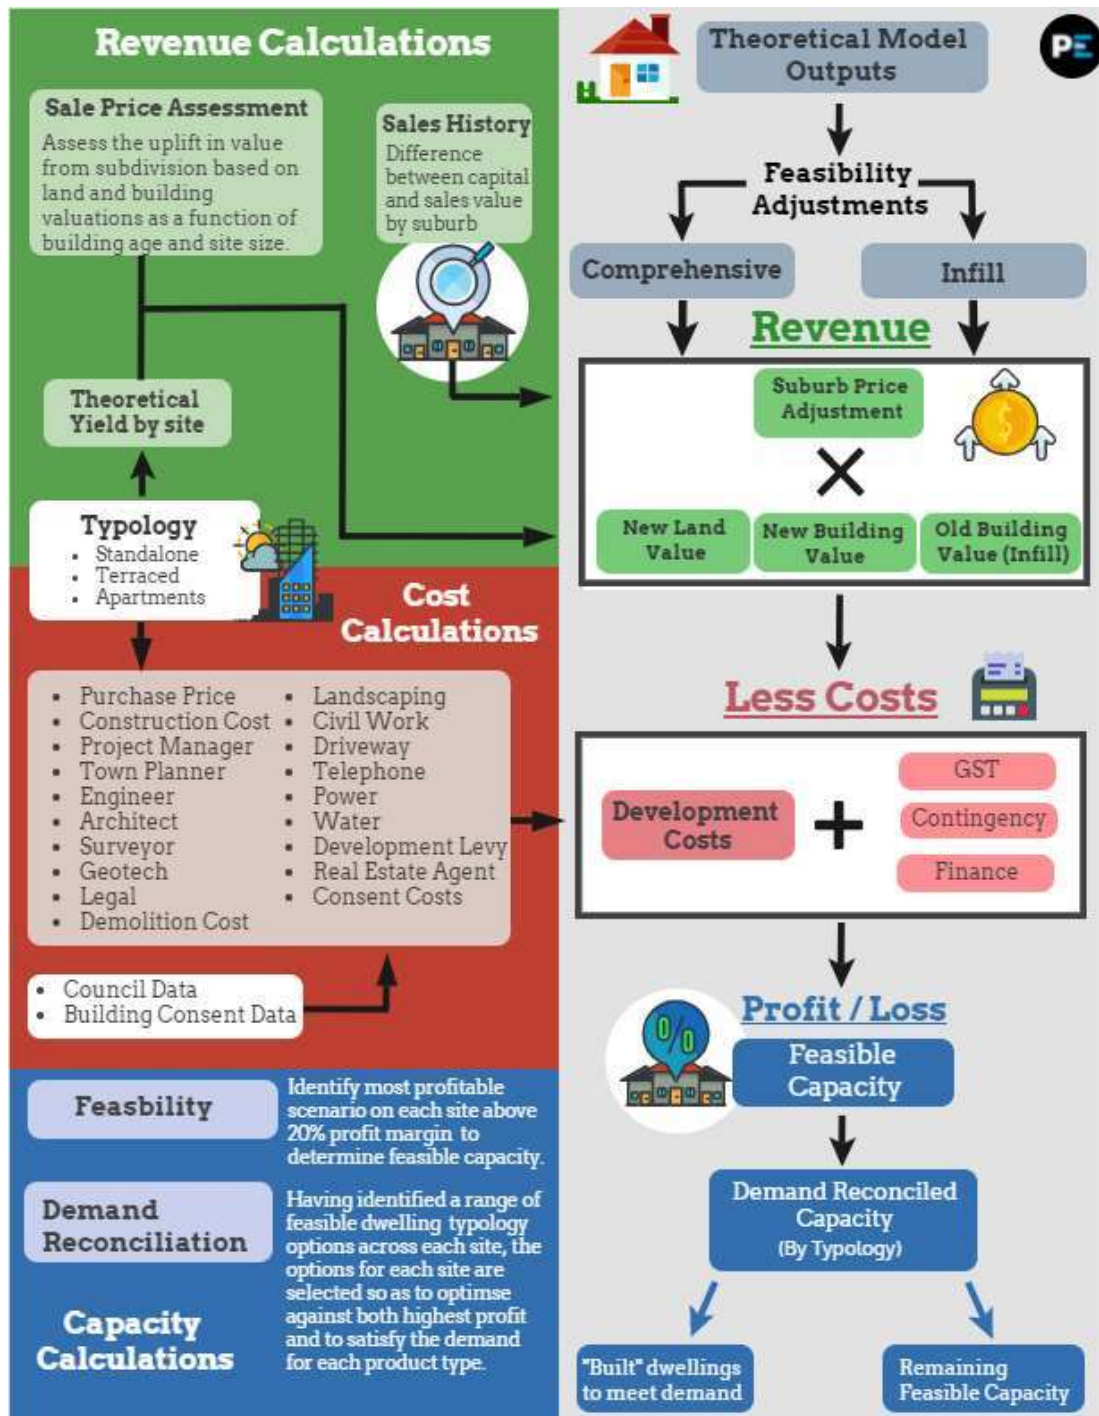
Revenue Calculations

Sale Price Assessment
Assess the uplift in value from subdivision based on land and building valuations as a function of building age and site size.

Sales History
Difference between capital and sales value by suburb

Theoretical Yield by site

Typology
- Standalone
- Terraced
- Apartments

Cost Calculations

- Purchase Price
- Construction Cost
- Project Manager
- Town Planner
- Engineer
- Architect
- Surveyor
- Geotech
- Legal
- Demolition Cost
- Landscaping
- Civil Work
- Driveway
- Telephone
- Power
- Water
- Development Levy
- Real Estate Agent
- Consent Costs

- Council Data
- Building Consent Data

Feasbility
Identify most profitable scenario on each site above 20% profit margin to determine feasible capacity.

Demand Reconciliation
Having identified a range of feasible dwelling typology options across each site, the options for each site are selected so as to optimse against both highest profit and to satisfy the demand for each product type.

Capacity Calculations

PE

Theoretical Model Outputs

Feasibility Adjustments

Comprehensive

Infill

Revenue

Suburb Price Adjustment

New Land Value

New Building Value

Old Building Value (Infill)

Less Costs

Development Costs

GST

Contingency

Finance

Profit / Loss

Feasible Capacity

Demand Reconciled Capacity (By Typology)

"Built" dwellings to meet demand

Remaining Feasible Capacity